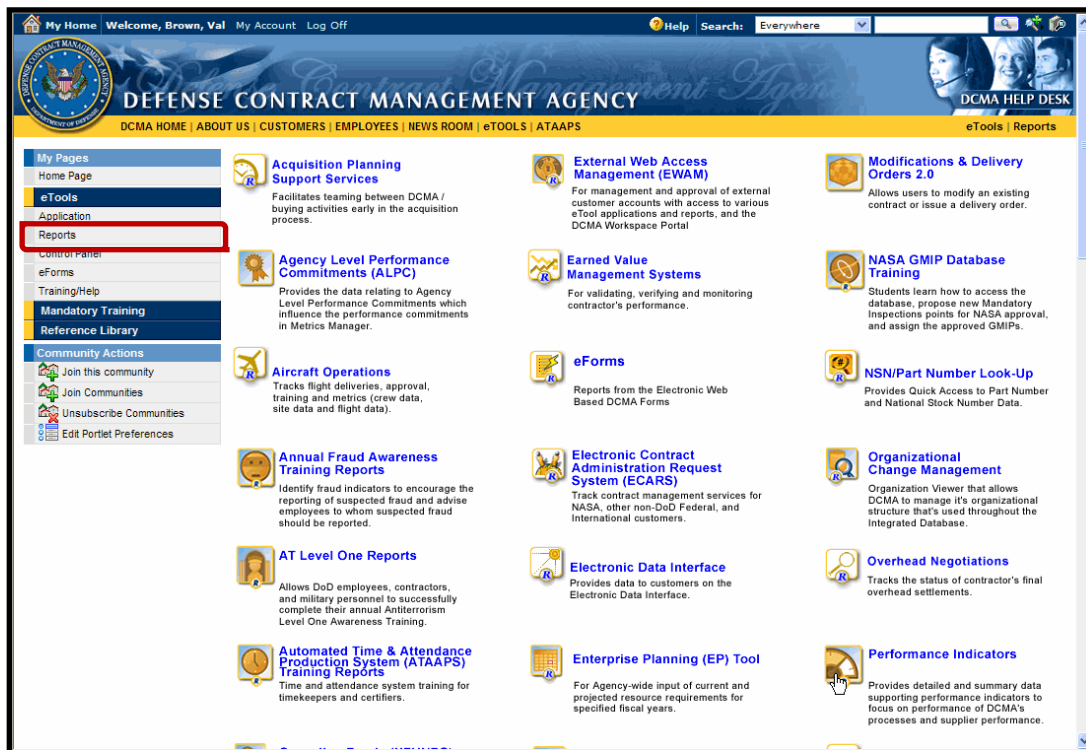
My Home | Welcome, Brown, Val | My Account | Log Off

Help | Search: Everywhere

DEFENSE CONTRACT MANAGEMENT AGENCY

DCMA HELP DESK

DCMA HOME | ABOUT US | CUSTOMERS | EMPLOYEES | NEWS ROOM | eTOOLS | ATAAPS

eTools | Reports

My Pages
Home Page
eTools
Application
Reports
Control Panel
eForms
Training/Help
Mandatory Training
Reference Library

Community Actions
Join this community
Join Communities
Unsubscribe Communities
Edit Portlet Preferences

Acquisition Planning Support Services
Facilitates teaming between DCMA / buying activities early in the acquisition process.

External Web Access Management (EWAM)
For management and approval of external customer accounts with access to various eTool applications and reports, and the DCMA Workspace Portal

Modifications & Delivery Orders 2.0
Allows users to modify an existing contract or issue a delivery order.

Agency Level Performance Commitments (ALPC)
Provides the data relating to Agency Level Performance Commitments which influence the performance commitments in Metrics Manager.

Earned Value Management Systems
For validating, verifying and monitoring contractor's performance.

NASA GMIP Database Training
Students learn how to access the database, propose new Mandatory Inspections points for NASA approval, and assign the approved GMIPs.

Aircraft Operations
Tracks flight deliveries, approval, training and metrics (crew data, site data and flight data).

eForms
Reports from the Electronic Web Based DCMA Forms

NSN/Part Number Look-Up
Provides Quick Access to Part Number and National Stock Number Data.

Annual Fraud Awareness Training Reports
Identify fraud indicators to encourage the reporting of suspected fraud and advise employees to whom suspected fraud should be reported.

Electronic Contract Administration Request System (ECARS)
Track contract management services for NASA, other non-DoD Federal, and International customers.

Organizational Change Management
Organization Viewer that allows DCMA to manage it's organizational structure that's used throughout the Integrated Database.

AT Level One Reports
Allows DoD employees, contractors, and military personnel to successfully complete their annual Antiterrorism Level One Awareness Training.

Electronic Data Interface
Provides data to customers on the Electronic Data Interface.

Overhead Negotiations
Tracks the status of contractor's final overhead settlements.

Automated Time & Attendance Production System (ATAAPS) Training Reports
Time and attendance system training for timekeepers and certifiers.

Enterprise Planning (EP) Tool
For Agency-wide input of current and projected resource requirements for specified fiscal years.

Performance Indicators
Provides detailed and summary data supporting performance indicators to focus on performance of DCMA's processes and supplier performance.